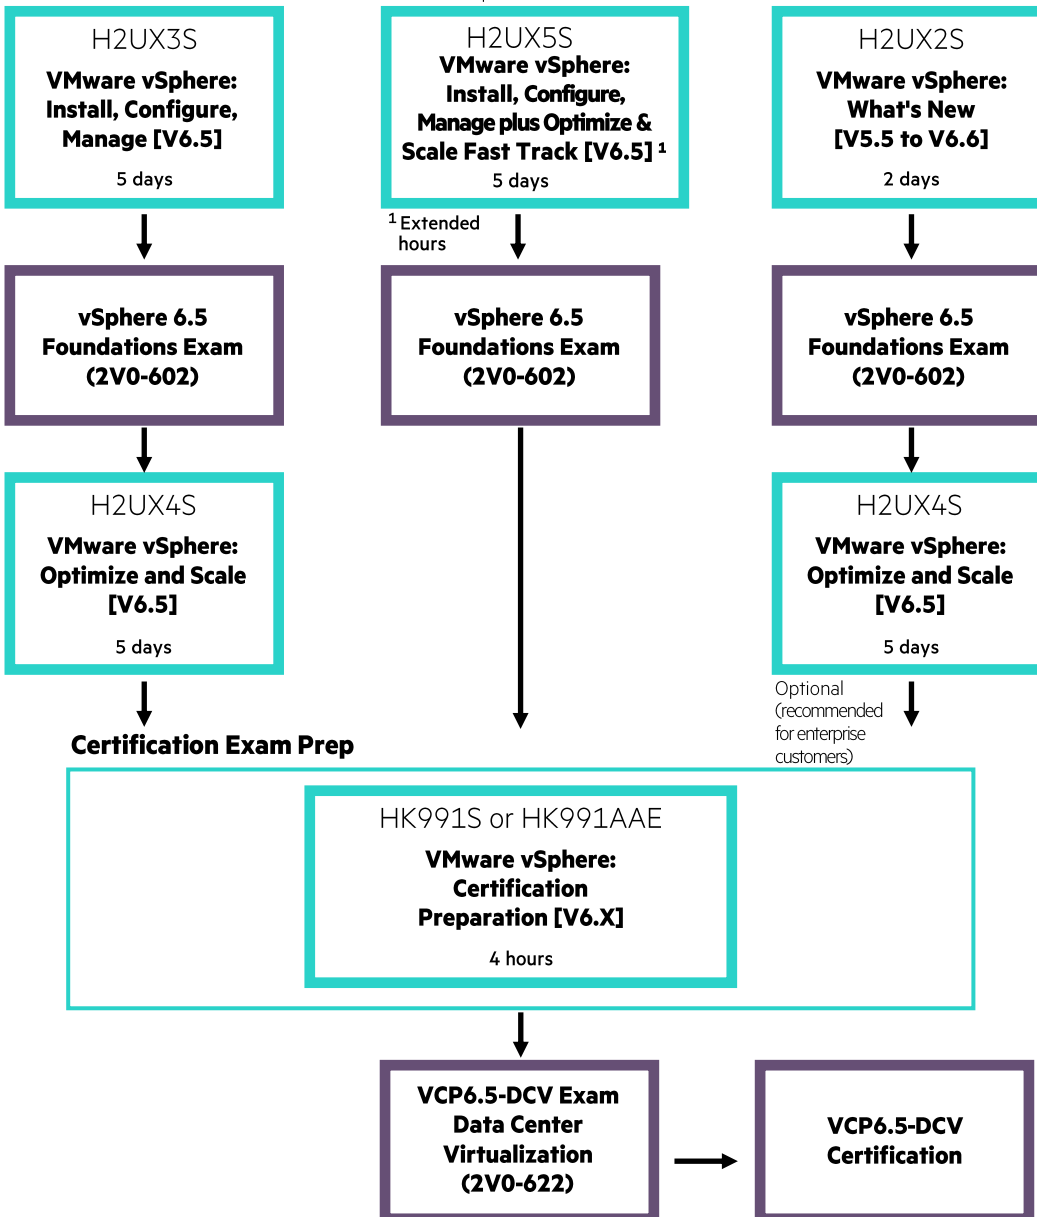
H2UX3S
VMware vSphere: Install, Configure, Manage [V6.5]
5 days

H2UX5S
VMware vSphere: Install, Configure, Manage plus Optimize & Scale Fast Track [V6.5] $^1$
5 days

$^1$ Extended hours

H2UX2S
VMware vSphere: What's New [V5.5 to V6.6]
2 days

vSphere 6.5 Foundations Exam (2V0-602)

vSphere 6.5 Foundations Exam (2V0-602)

vSphere 6.5 Foundations Exam (2V0-602)

H2UX4S
VMware vSphere: Optimize and Scale [V6.5]
5 days

H2UX4S
VMware vSphere: Optimize and Scale [V6.5]
5 days

Optional (recommended for enterprise customers)

Certification Exam Prep

HK991S or HK991AAE
VMware vSphere: Certification Preparation [V6.X]
4 hours

VCP6.5-DCV Exam Data Center Virtualization (2V0-622)

VCP6.5-DCV Certification